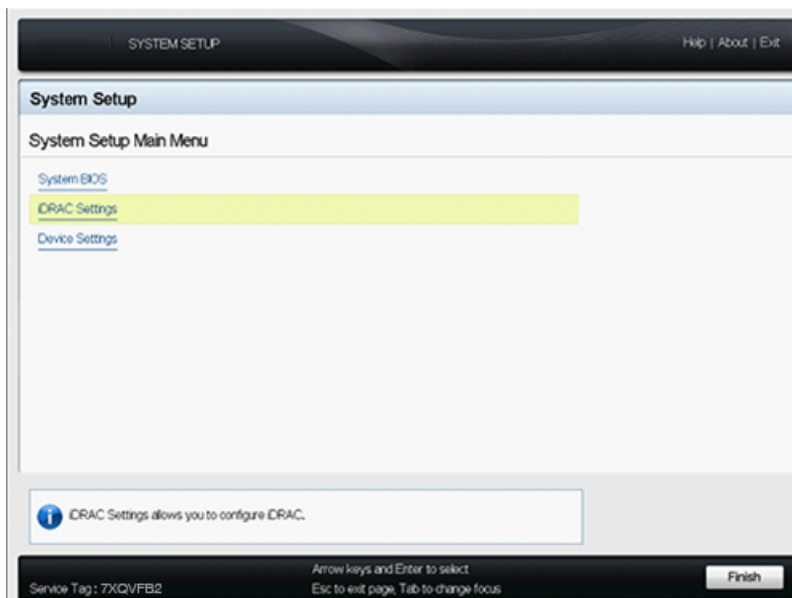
SYSTEM SETUP

Help | About | Exit

System Setup

System Setup Main Menu

System BIOS

iDRAC Settings

Device Settings

iDRAC Settings allows you to configure iDRAC.

Service Tag: 7XQVFB2

Arrow keys and Enter to select
Esc to exit page, Tab to change focus

Finish